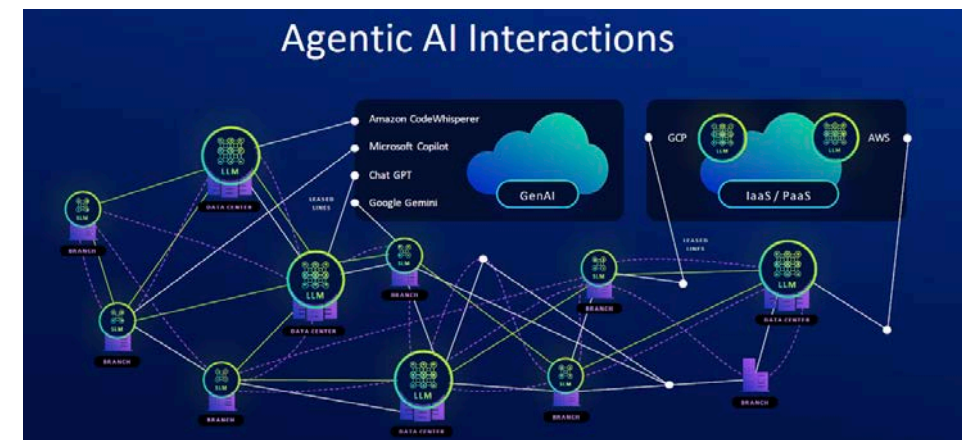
Agentic AI Interactions

Amazon CodeWhisperer
Microsoft Copilot
Chat GPT
Google Gemini

GenAI

GCP
LLM
LLM
AWS
IaaS / PaaS

LLM
DATA CENTER

SLM
BRANCH

LEASED LINES

SLM
BRANCH

LLM
DATA CENTER

SLM
BRANCH

LEASED LINES

SLM
BRANCH

LLM
DATA CENTER

SLM
BRANCH

LLM
DATA CENTER

SLM
BRANCH

BRANCH